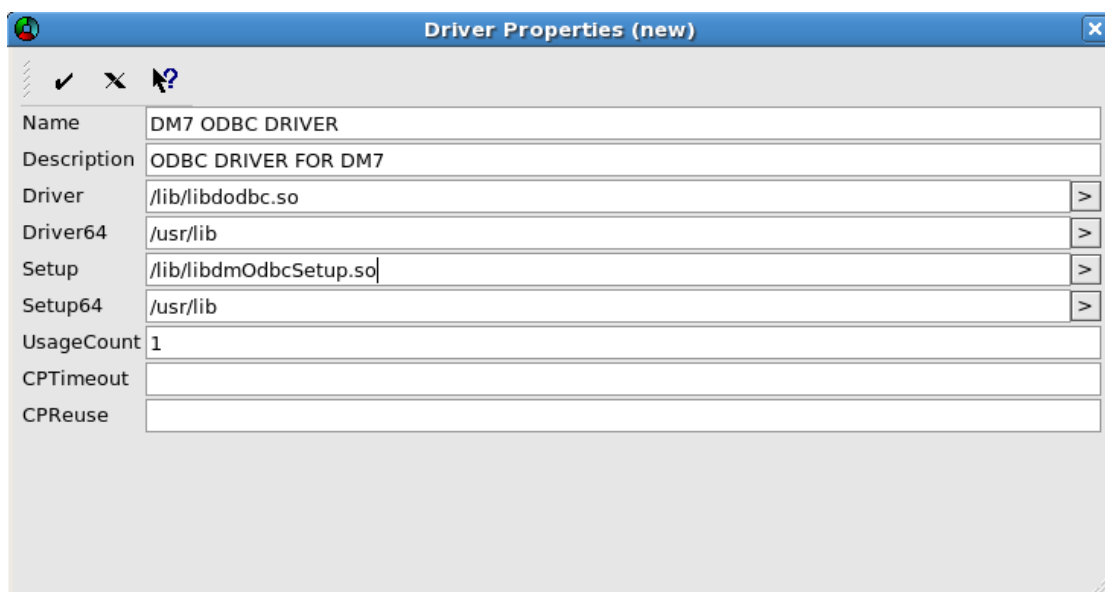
Driver Properties (new)

| | | |
|---|---|---|
| Name | DM7 ODBC DRIVER | |
| Description | ODBC DRIVER FOR DM7 | |
| Driver | /lib/libdodbc.so | > |
| Driver64 | /usr/lib | > |
| Setup | /lib/libdmOdbcSetup.so | > |
| Setup64 | /usr/lib | > |
| UsageCount | 1 | |
| CPTimeout | | |
| CPReuse | | |